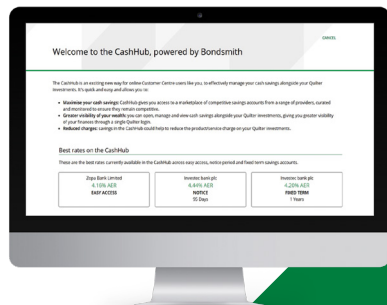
CANCEL

Welcome to the CashHub, powered by Bondsmith

The CashHub is an exciting new way for online Customer Centre users like you, to effectively manage your cash savings alongside your Quilter investments. It's quick and easy and allows you to:

- **Maximise your cash savings:** CashHub gives you access to a marketplace of competitive savings accounts from a range of providers, curated and monitored to ensure they remain competitive.
- **Greater visibility of your wealth:** you can open, manage and view cash savings alongside your Quilter investments, giving you greater visibility of your finances through a single Quilter login.
- **Reduced charges:** savings in the CashHub could help to reduce the product/service charge on your Quilter investments.

Best rates on the CashHub

These are the best rates currently available in the CashHub across easy access, notice period and fixed term savings accounts.

| Zopa Bank Limited | Investec bank plc | Investec bank plc |
|---|---|---|
| 4.15% AER | 4.44% AER | 4.28% AER |
| EASY ACCESS | NOTICE | FIXED TERM |
| | 95 Days | 1 Years |